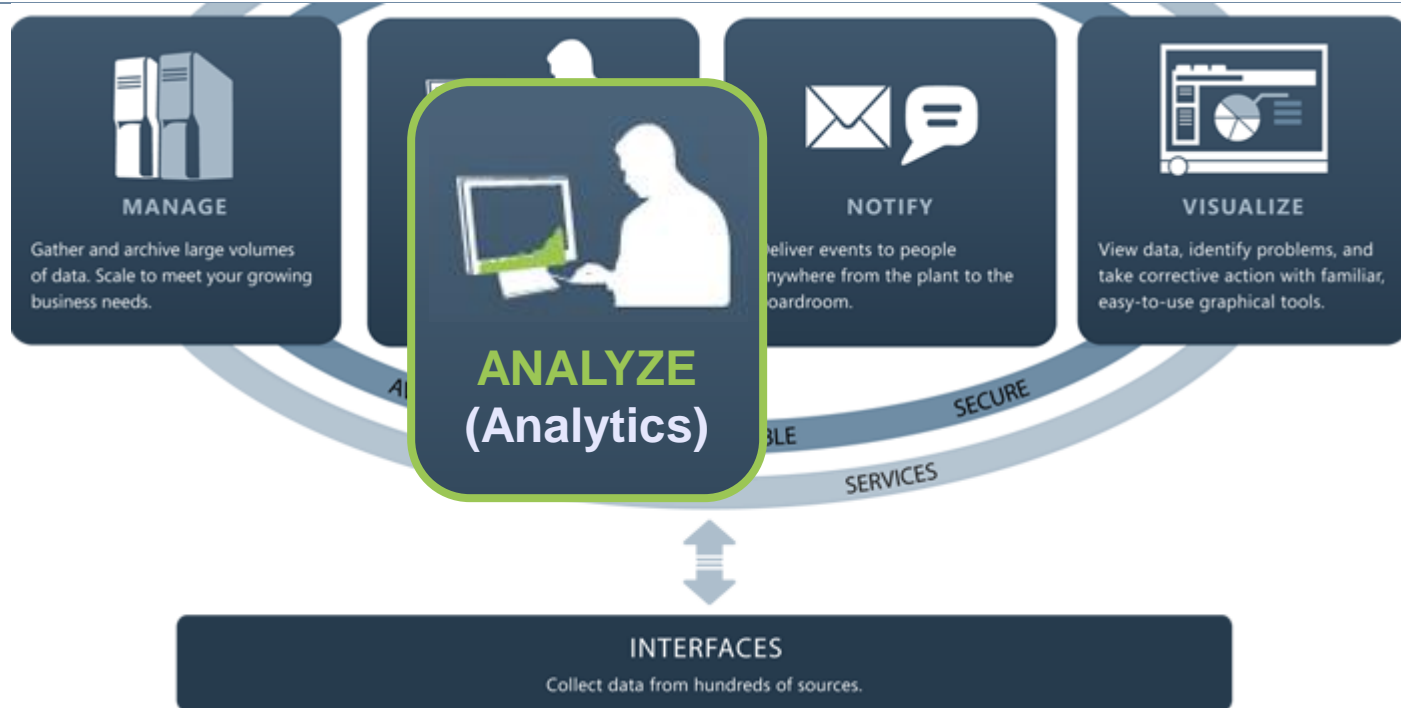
MANAGE

Gather and archive large volumes of data. Scale to meet your growing business needs.

ANALYZE
(Analytics)

NOTIFY

eliver events to people nywhere from the plant to the oardroom.

VISUALIZE

View data, identify problems, and take corrective action with familiar, easy-to-use graphical tools.

A

BLE

SECURE

SERVICES

INTERFACES

Collect data from hundreds of sources.